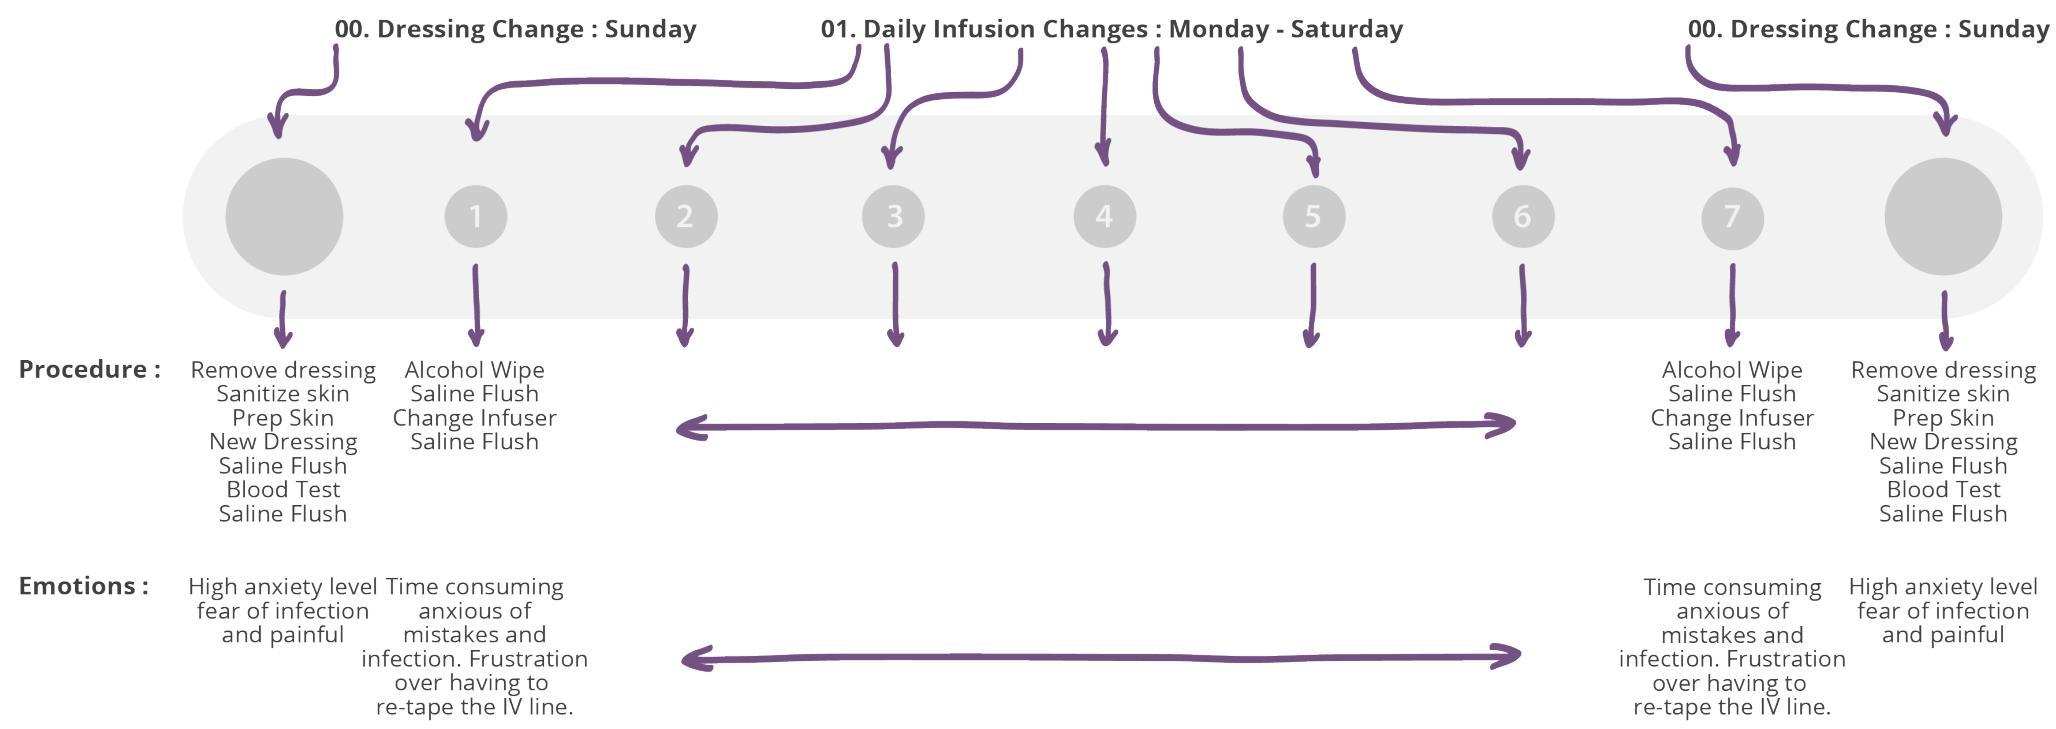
00. Dressing Change : Sunday

01. Daily Infusion Changes : Monday - Saturday

00. Dressing Change : Sunday

1

2

3

4

5

6

7

Procedure :

Remove dressing
Sanitize skin
Prep Skin
New Dressing
Saline Flush
Blood Test
Saline Flush

Alcohol Wipe
Saline Flush
Change Infuser
Saline Flush

Alcohol Wipe
Saline Flush
Change Infuser
Saline Flush

Remove dressing
Sanitize skin
Prep Skin
New Dressing
Saline Flush
Blood Test
Saline Flush

Emotions :

High anxiety level fear of infection and painful

Time consuming anxious of mistakes and infection. Frustration over having to re-tape the IV line.

Time consuming anxious of mistakes and infection. Frustration over having to re-tape the IV line.

High anxiety level fear of infection and painful